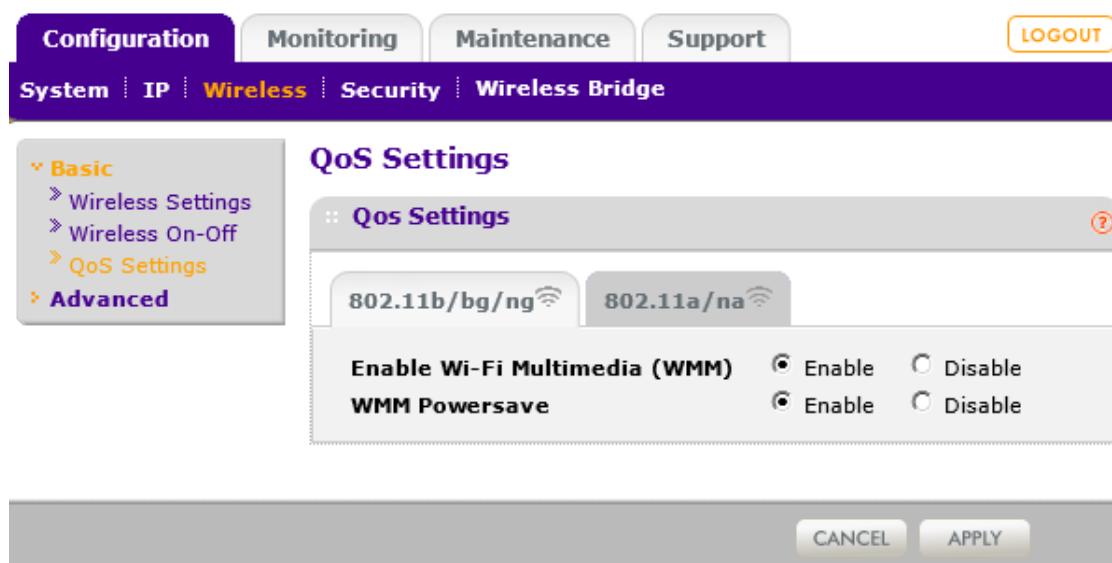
Configuration | Monitoring | Maintenance | Support

LOGOUT

System | IP | Wireless | Security | Wireless Bridge

Basic
Wireless Settings
Wireless On-Off
QoS Settings
Advanced

QoS Settings

Qos Settings

?

802.11b/bg/ng | 802.11a/na

Enable Wi-Fi Multimedia (WMM) Enable Disable
WMM Powersave Enable Disable

CANCEL APPLY